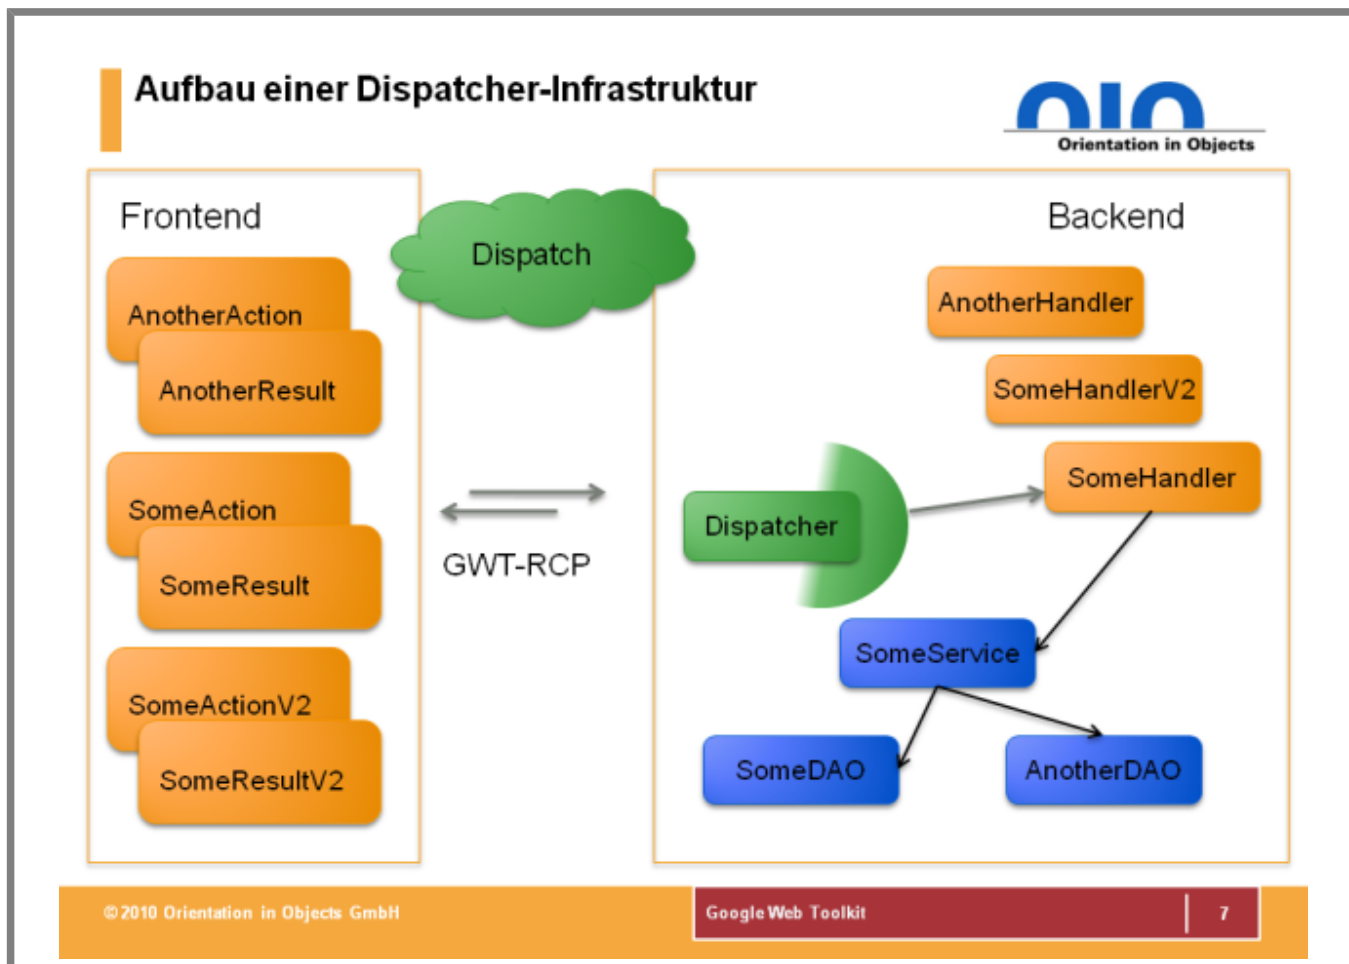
Aufbau einer Dispatcher-Infrastruktur

OIO
Orientation in Objects

Frontend

AnotherAction
AnotherResult

SomeAction
SomeResult

SomeActionV2
SomeResultV2

Dispatch

GWT-RCP

Backend

AnotherHandler
SomeHandlerV2
SomeHandler
Dispatcher
SomeService
SomeDAO
AnotherDAO

©2010 Orientation in Objects GmbH

Google Web Toolkit

7